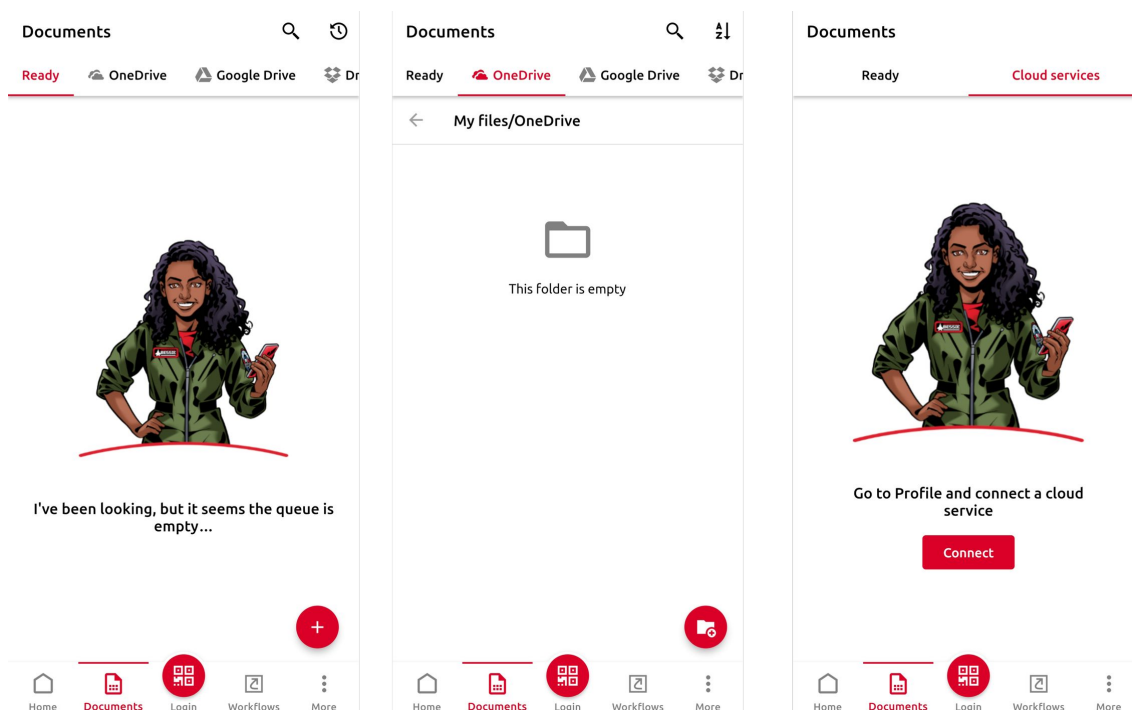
Documents

Ready OneDrive Google Drive Dr

I've been looking, but it seems the queue is empty...

+

Home Documents Login Workflows More

Documents

Ready OneDrive Google Drive Dr

My files/OneDrive

This folder is empty

Home Documents Login Workflows More

Documents

Ready Cloud services

Go to Profile and connect a cloud service

Connect

Home Documents Login Workflows More